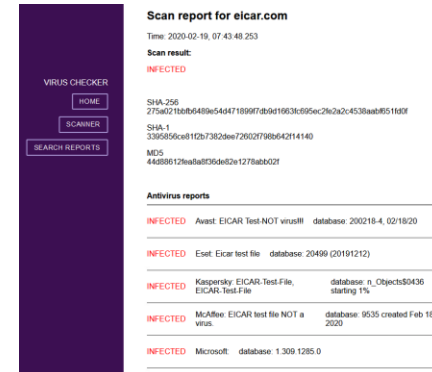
VIRUS CHECKER

HOME

SCANNER

SEARCH REPORTS

Scan report for eicar.com

Time: 2020-02-19, 07:43:48.253

Scan result:

INFECTED

SHA-256
275a021bbfb6489e54d471899f7db9d1663fc695ec2fe2a2c4538aabf651fd0f

SHA-1
3395856ce81f2b7382dee72602f798b642f14140

MD5
44d88612fea8a8f36de82e1278abb02f

Antivirus reports

| | | |
|---|---|---|
| INFECTED | Avast: EICAR Test-NOT virus!!! | database: 200218-4, 02/18/20 |
| INFECTED | Eset: Eicar test file | database: 20499 (20191212) |
| INFECTED | Kaspersky: EICAR-Test-File, EICAR-Test-File | database: n_Objects$0436 starting 1% |
| INFECTED | McAffee: EICAR test file NOT a virus. | database: 9535 created Feb 1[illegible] 2020 |
| INFECTED | Microsoft: | database: 1.309.1285.0 |